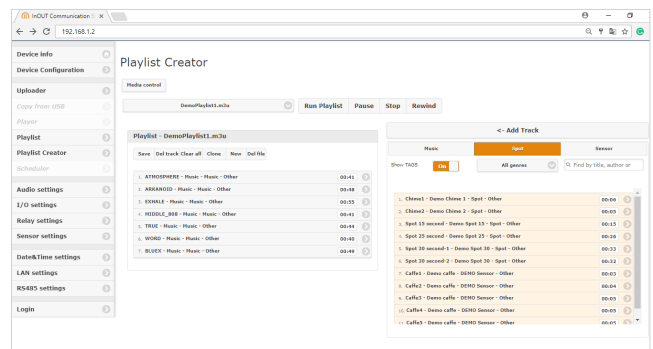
InOUT Communication S ×

192.168.1.2

Device info
Device Configuration
Uploader
Copy from USB
Player
Playlist
Playlist Creator
Scheduler
Audio settings
I/O settings
Relay settings
Sensor settings
Date&Time settings
LAN settings
RS485 settings
Login

Playlist Creator

Media control

DemoPlaylist1.m3u

Run Playlist | Pause | Stop | Rewind

Playlist - DemoPlaylist1.m3u

Save | Del track | Clear all | Clone | New | Del file

| | |
|---|---|
| 1. ATMOSPHERE - Music - Music - Other | 00:41 |
| 2. ARKANOID - Music - Music - Other | 00:48 |
| 3. EXHALE - Music - Music - Other | 00:55 |
| 4. MIDDLE_808 - Music - Music - Other | 00:41 |
| 5. TRUE - Music - Music - Other | 00:44 |
| 6. WORD - Music - Music - Other | 00:47 |
| 7. BLUEX - Music - Music - Other | 00:49 |

<- Add Track

Music | Spot | Sensor

Show TAGS On | All genres | Find by title, author or

| | |
|---|---|
| 1. Chime1 - Demo Chime 1 - Spot - Other | 00:06 |
| 2. Chime2 - Demo Chime 2 - Spot - Other | 00:05 |
| 3. Spot 15 second - Demo Spot 15 - Spot - Other | 00:15 |
| 4. Spot 25 second - Demo Spot 25 - Spot - Other | 00:26 |
| 5. Spot 30 second-1 - Demo Spot 30 - Spot - Other | 00:33 |
| 6. Spot 30 second-2 - Demo Spot 30 - Spot - Other | 00:32 |
| 7. Caffe1 - Demo caffe - DEMO Sensor - Other | 00:03 |
| 8. Caffe1 - Demo caffe - DEMO Sensor - Other | 00:04 |
| 9. Caffe2 - Demo caffe - DEMO Sensor - Other | 00:05 |
| 10. Caffe3 - Demo caffe - DEMO Sensor - Other | 00:05 |
| 11. Caffe4 - Demo caffe - DEMO Sensor - Other | 00:05 |
| 12. Caffe5 - Demo caffe - DEMO Sensor - Other | 00:05 |